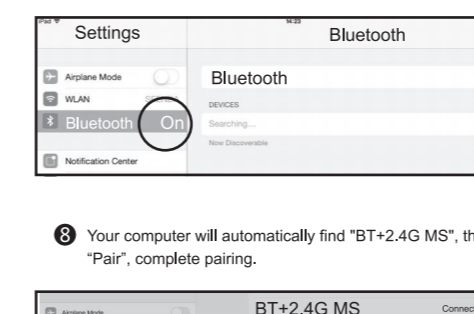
iPad
Settings
14:23
Bluetooth

Airplane Mode
WLAN
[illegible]
Bluetooth On
Notification Center

Bluetooth
DEVICES
Searching...
Now Discoverable

8 Your computer will automatically find "BT+2.4G MS", th
"Pair", complete pairing.

Airplane Mode
BT+2.4G MS
Connec